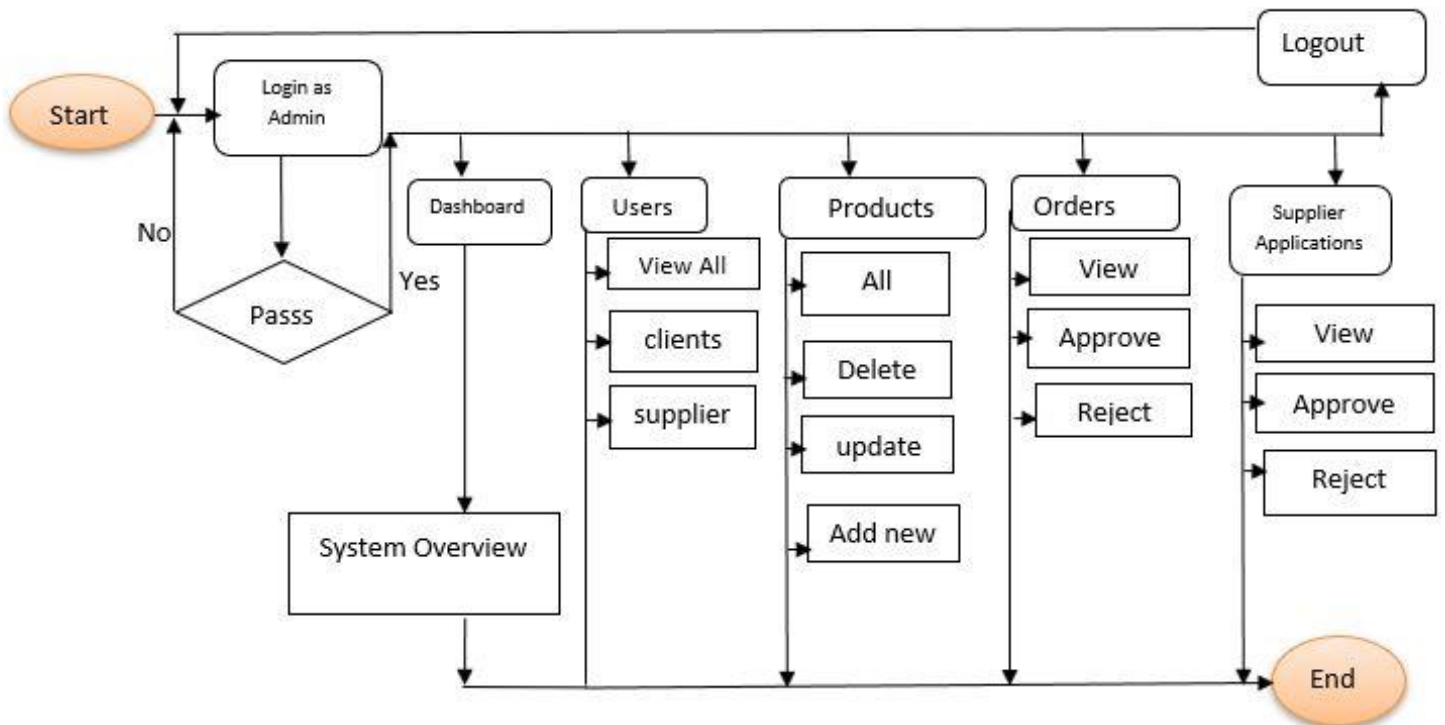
Logout

Start

Login as Admin

No

Passs

Yes

Dashboard

System Overview

Users

View All

clients

supplier

Products

All

Delete

update

Add new

Orders

View

Approve

Reject

Supplier Applications

View

Approve

Reject

End